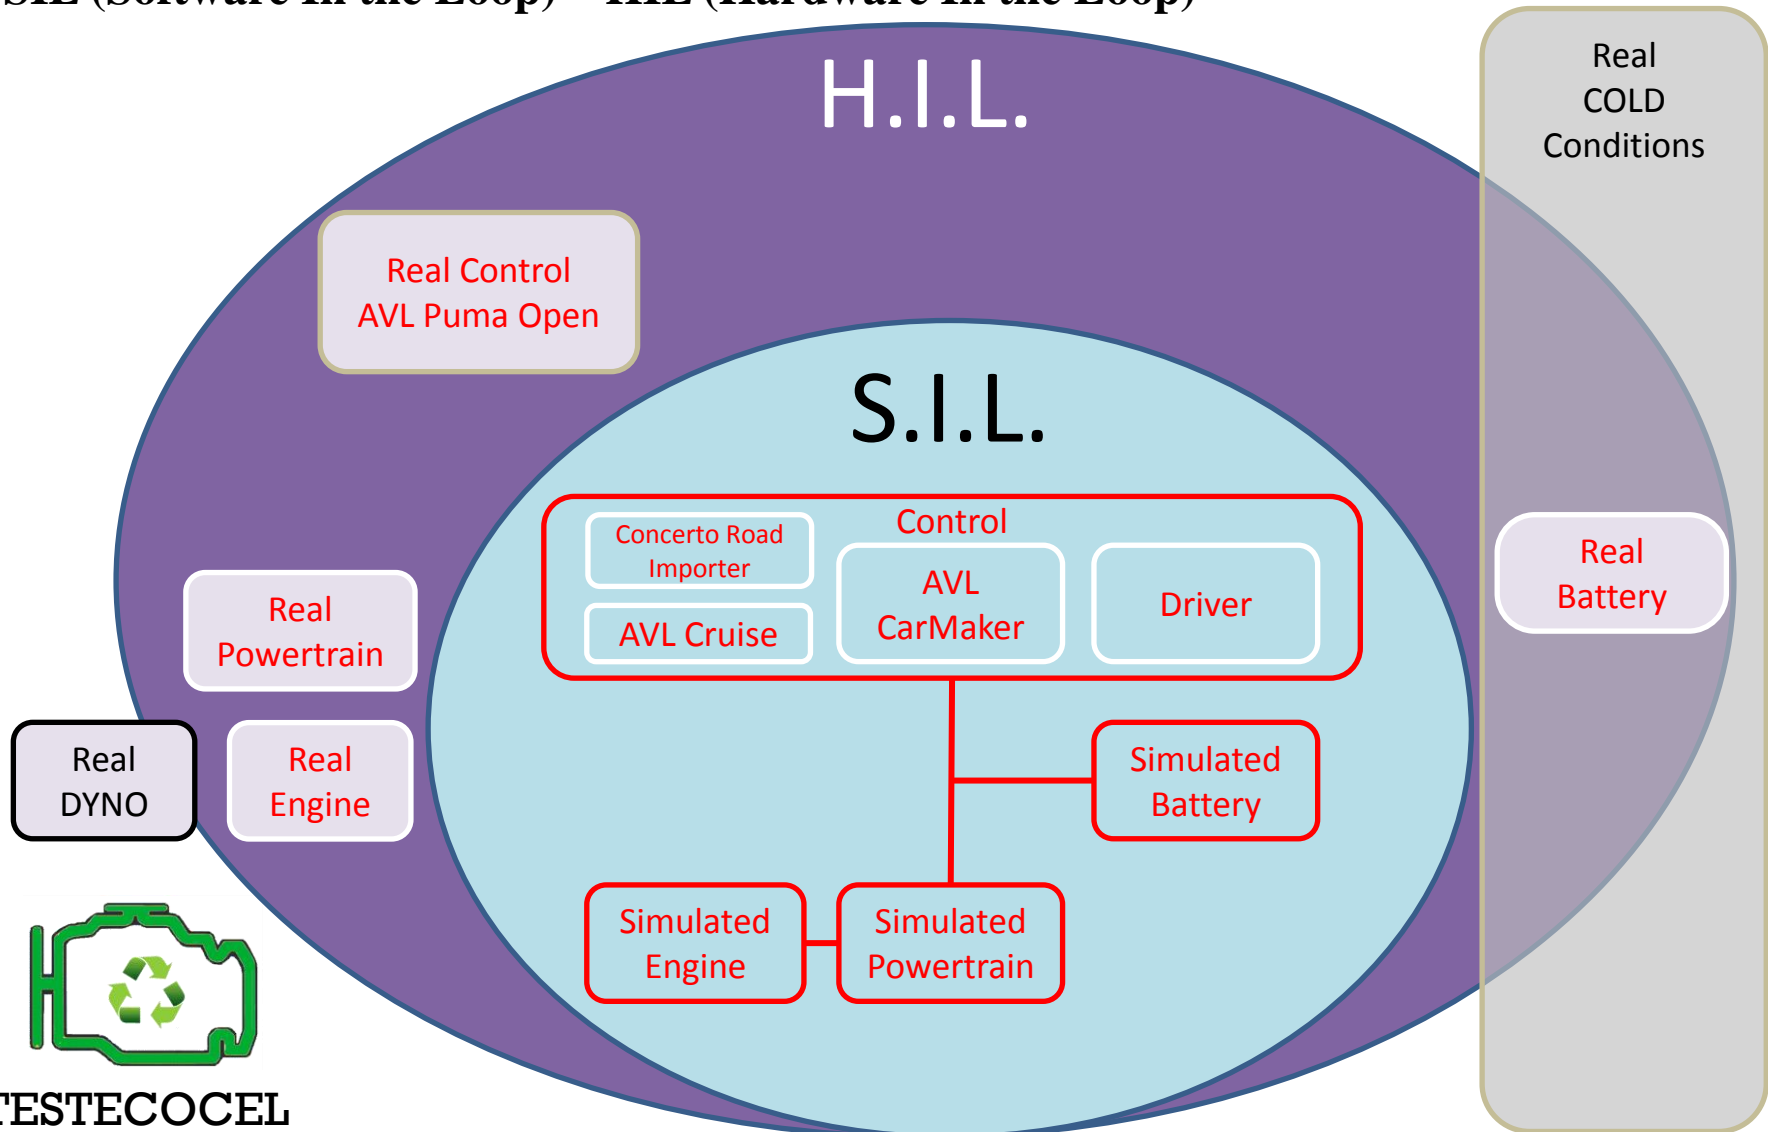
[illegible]IL (Software in the Loop) – HIL (Hardware in the Loop)

H.I.L.

Real COLD Conditions

Real Control AVL Puma Open

S.I.L.

Control

Concerto Road Importer

AVL Cruise

AVL CarMaker

Driver

Real Battery

Real Powertrain

Real DYNO

Real Engine

Simulated Battery

Simulated Engine

Simulated Powertrain

TESTECOCEL